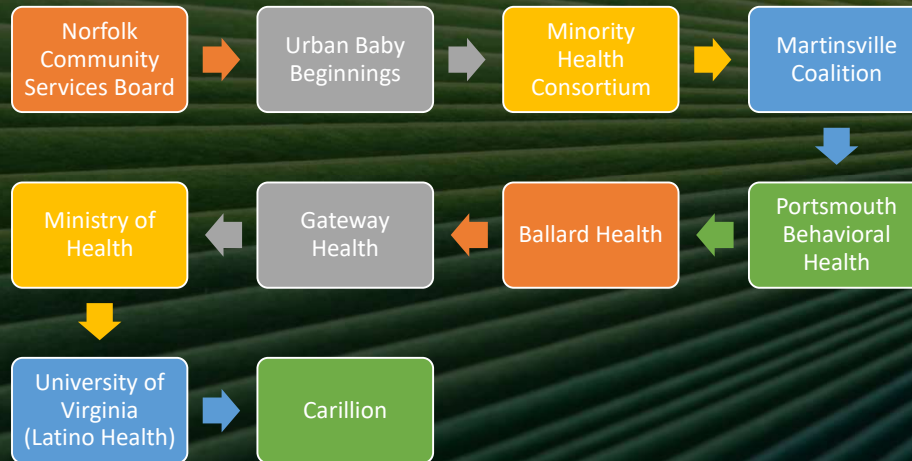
Norfolk Community Services Board

Urban Baby Beginnings

Minority Health Consortium

Martinsville Coalition

Portsmouth Behavioral Health

Ballard Health

Gateway Health

Ministry of Health

University of Virginia (Latino Health)

Carillion